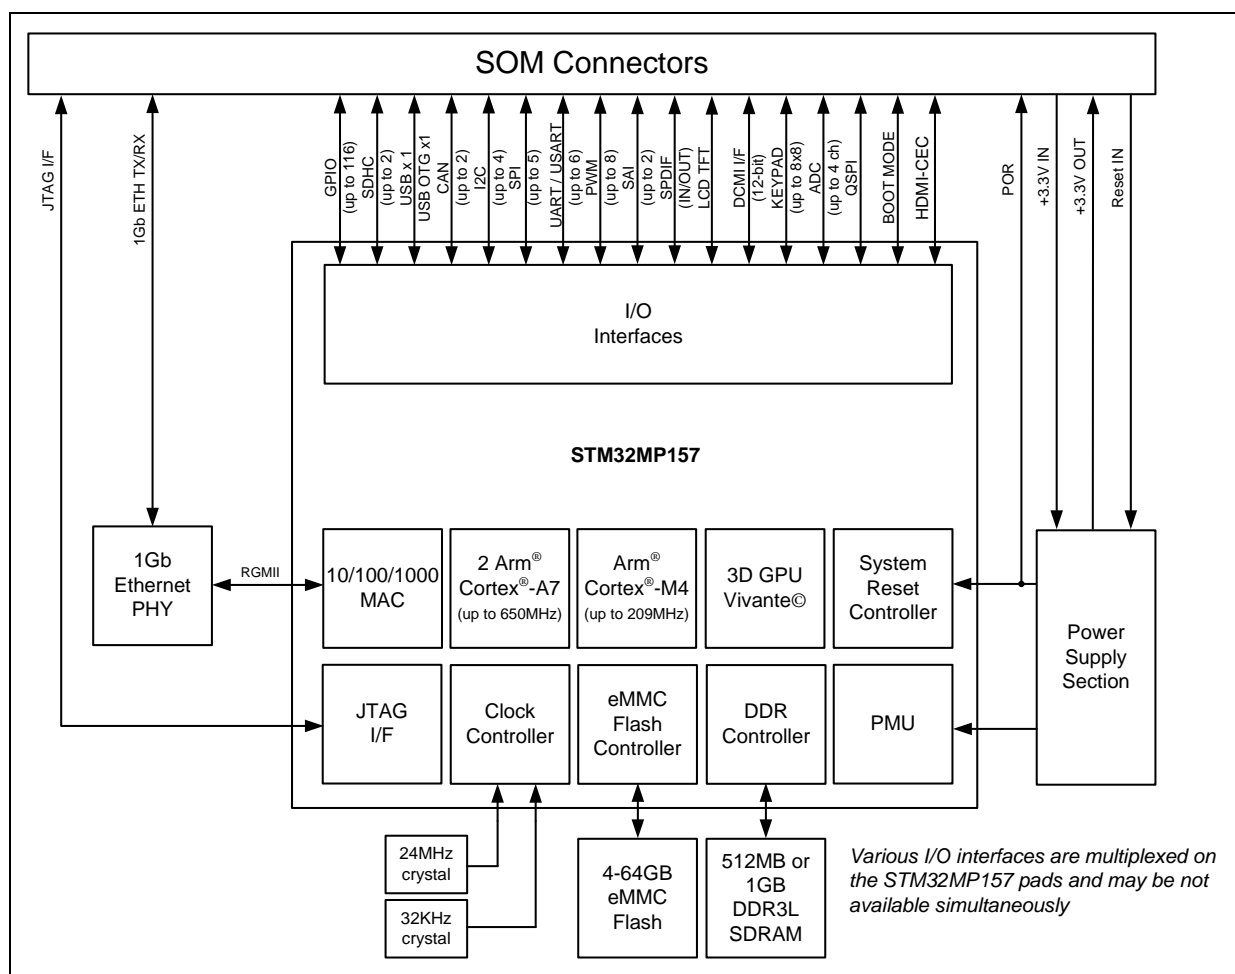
SOM Connectors

JTAG I/F
1Gb ETH TX/RX
GPIO
(up to 116)
SDHC
(up to 2)
USB x 1
USB OTG x1
CAN
(up to 2)
I2C
(up to 4)
SPI
(up to 5)
UART / USART
(up to 6)
PWM
(up to 8)
SAI
(up to 2)
SPDIF
(IN/OUT)
LCD TFT
DCMI I/F
(12-bit)
KEYPAD
(up to 8x8)
ADC
(up to 4 ch)
QSPI
BOOT MODE
HDMI-CEC
POR
+3.3V IN
+3.3V OUT
Reset IN

I/O
Interfaces

STM32MP157

1Gb
Ethernet
PHY

RGMII

10/100/1000
MAC

2 Arm®
Cortex®-A7
(up to 650MHz)

Arm®
Cortex®-M4
(up to 209MHz)

3D GPU
Vivante©

System
Reset
Controller

Power
Supply
Section

JTAG
I/F

Clock
Controller

eMMC
Flash
Controller

DDR
Controller

PMU

24MHz
crystal

32KHz
crystal

4-64GB
eMMC
Flash

512MB or
1GB
DDR3L
SDRAM

Various I/O interfaces are multiplexed on the STM32MP157 pads and may be not available simultaneously